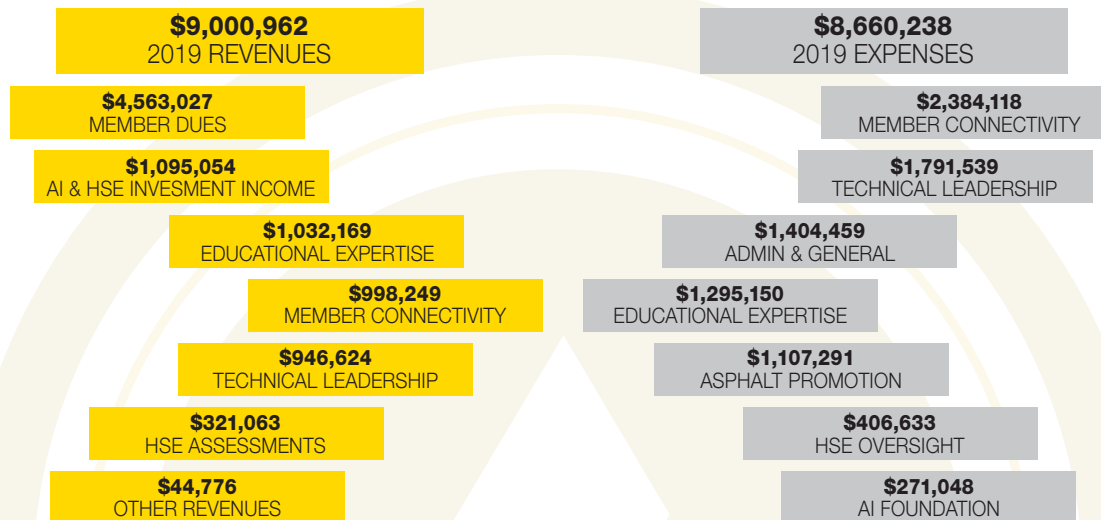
$9,000,962
2019 REVENUES

$4,563,027
MEMBER DUES

$1,095,054
AI & HSE INVESMENT INCOME

$1,032,169
EDUCATIONAL EXPERTISE

$998,249
MEMBER CONNECTIVITY

$946,624
TECHNICAL LEADERSHIP

$321,063
HSE ASSESSMENTS

$44,776
OTHER REVENUES

$8,660,238
2019 EXPENSES

$2,384,118
MEMBER CONNECTIVITY

$1,791,539
TECHNICAL LEADERSHIP

$1,404,459
ADMIN & GENERAL

$1,295,150
EDUCATIONAL EXPERTISE

$1,107,291
ASPHALT PROMOTION

$406,633
HSE OVERSIGHT

$271,048
AI FOUNDATION